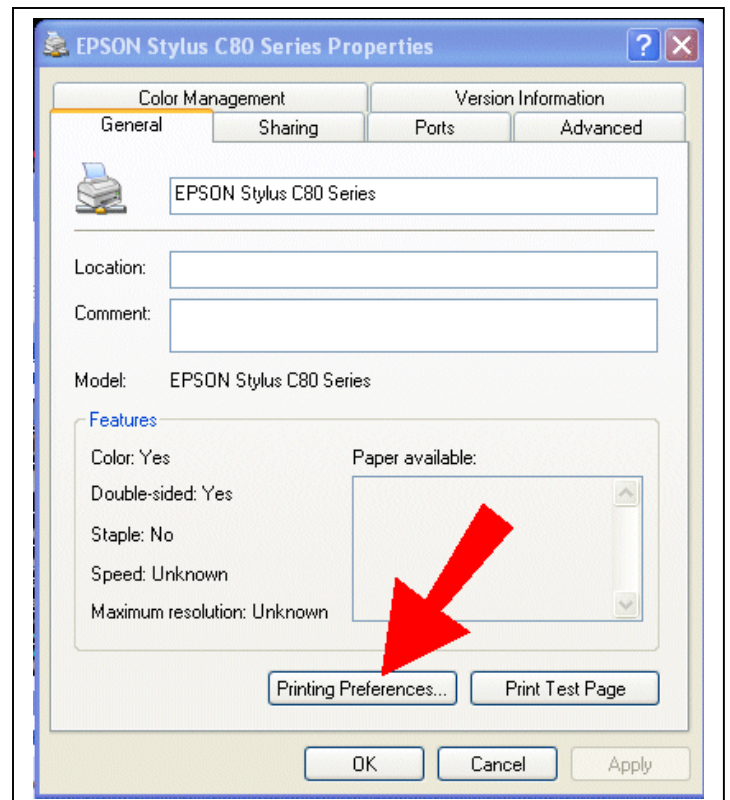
EPSON Stylus C80 Series Properties

?

Color Management

Version Information

General

Sharing

Ports

Advanced

EPSON Stylus C80 Series

Location:

Comment:

Model: EPSON Stylus C80 Series

Features

Color: Yes

Double-sided: Yes

Staple: No

Speed: Unknown

Maximum resolution: Unknown

Paper available:

Printing Preferences...

Print Test Page

OK

Cancel

Apply